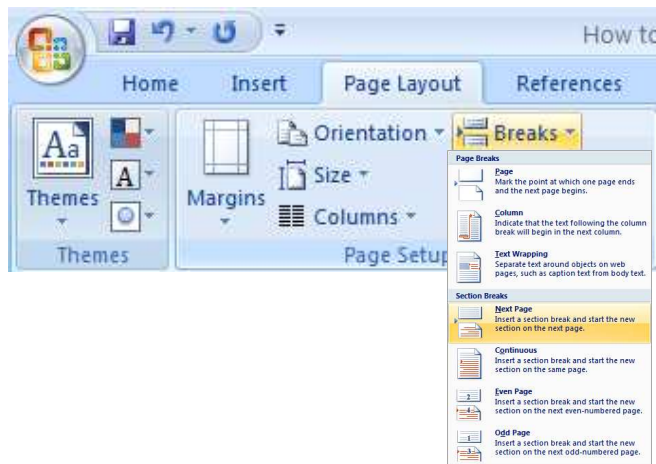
How to

Home Insert Page Layout References

Aa A Themes Themes

Margins Orientation Size Columns Page Setup

Breaks

Page Breaks

Page
Mark the point at which one page ends and the next page begins.

Column
Indicate that the text following the column break will begin in the next column.

Text Wrapping
Separate text around objects on web pages, such as caption text from body text.

Section Breaks

Next Page
Insert a section break and start the new section on the next page.

Continuous
Insert a section break and start the new section on the same page.

Even Page
Insert a section break and start the new section on the next even-numbered page.

Odd Page
Insert a section break and start the new section on the next odd-numbered page.